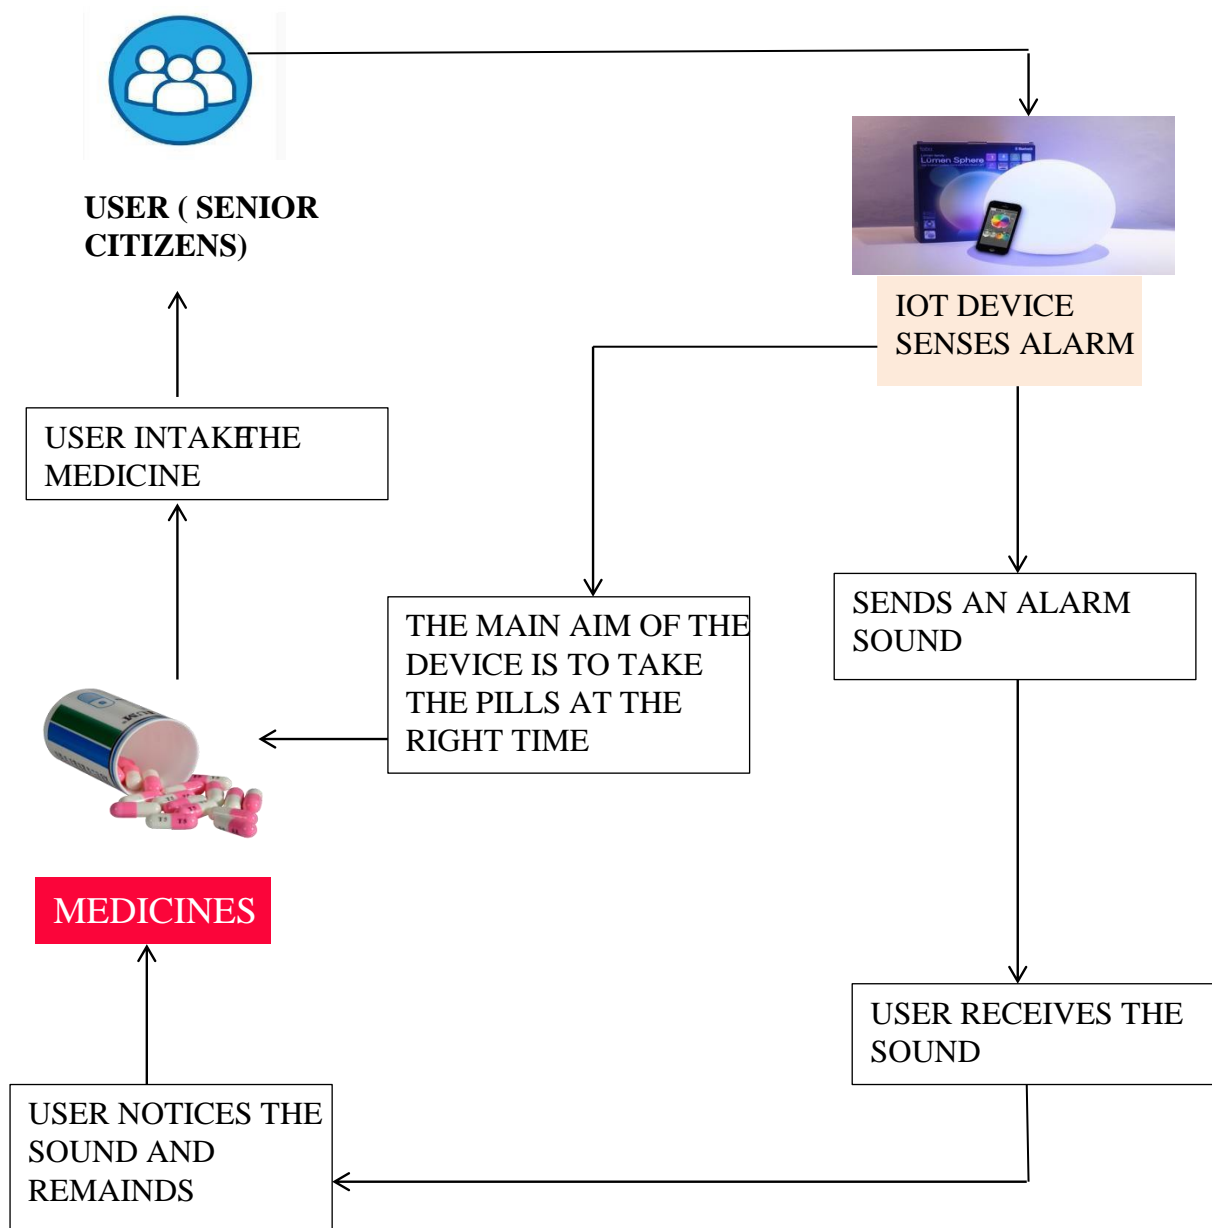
USER ( SENIOR CITIZENS)

Lumen Sphere

IOT DEVICE SENSES ALARM

USER INTAKETHE MEDICINE

THE MAIN AIM OF THE DEVICE IS TO TAKE THE PILLS AT THE RIGHT TIME

SENDS AN ALARM SOUND

MEDICINES

USER RECEIVES THE SOUND

USER NOTICES THE SOUND AND REMAINDS